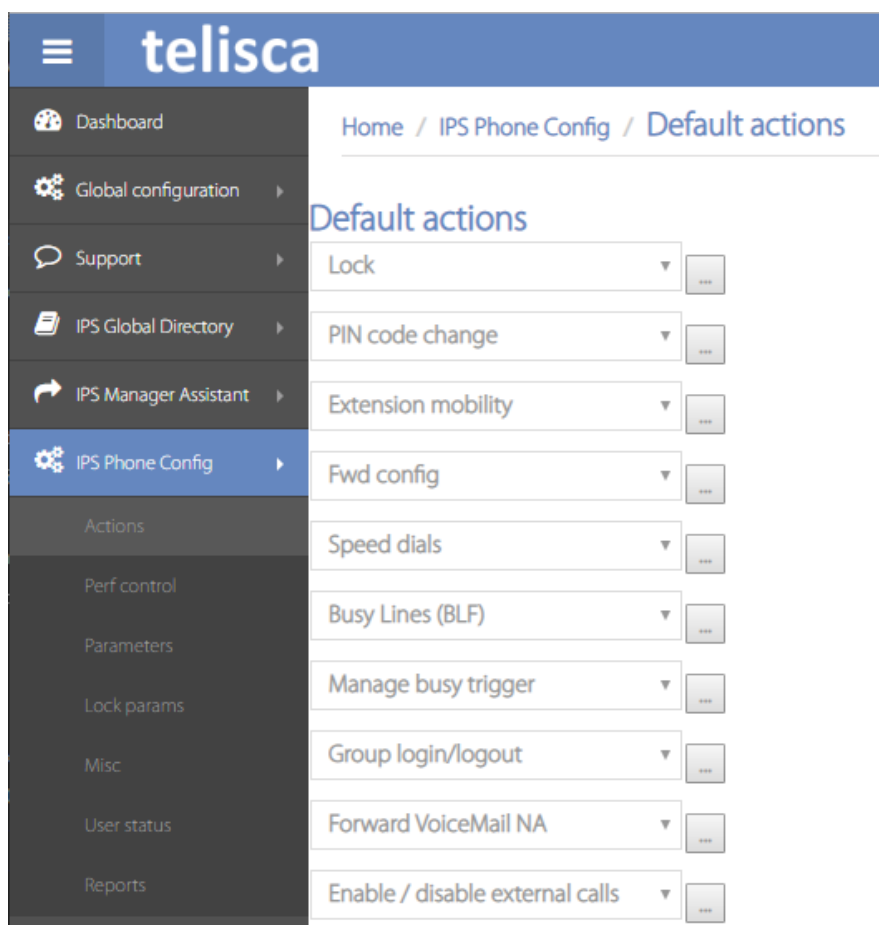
telisca

Dashboard
Global configuration
Support
IPS Global Directory
IPS Manager Assistant
IPS Phone Config
Actions
Perf control
Parameters
Lock params
Misc
User status
Reports

Home / IPS Phone Config / Default actions

Default actions

Lock ...
PIN code change ...
Extension mobility ...
Fwd config ...
Speed dials ...
Busy Lines (BLF) ...
Manage busy trigger ...
Group login/logout ...
Forward VoiceMail NA ...
Enable / disable external calls ...